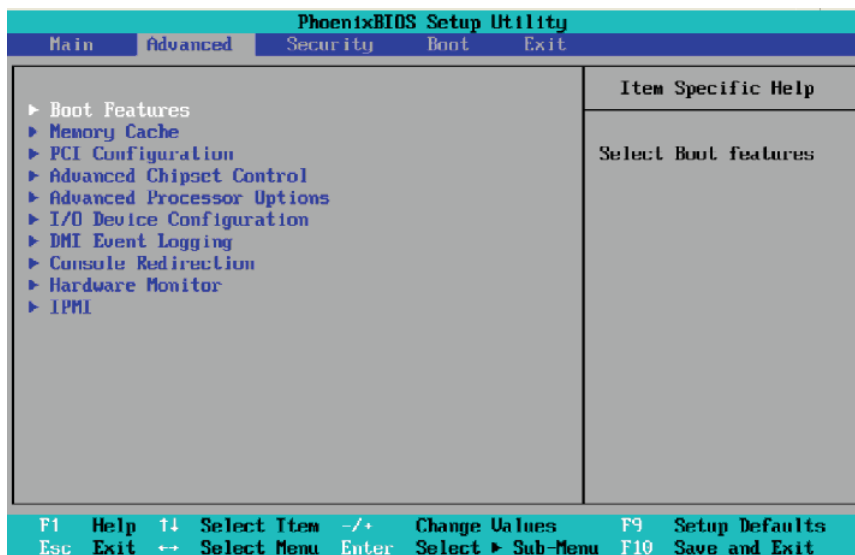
PhoenixBIOS Setup Utility

Main Advanced Security Boot Exit

► Boot Features
► Memory Cache
► PCI Configuration
► Advanced Chipset Control
► Advanced Processor Options
► I/O Device Configuration
► DMI Event Logging
► Console Redirection
► Hardware Monitor
► IPMI

Item Specific Help

Select Boot features

F1 Help ↑↓ Select Item -/+ Change Values F9 Setup Defaults
Esc Exit ↔ Select Menu Enter Select ► Sub-Menu F10 Save and Exit